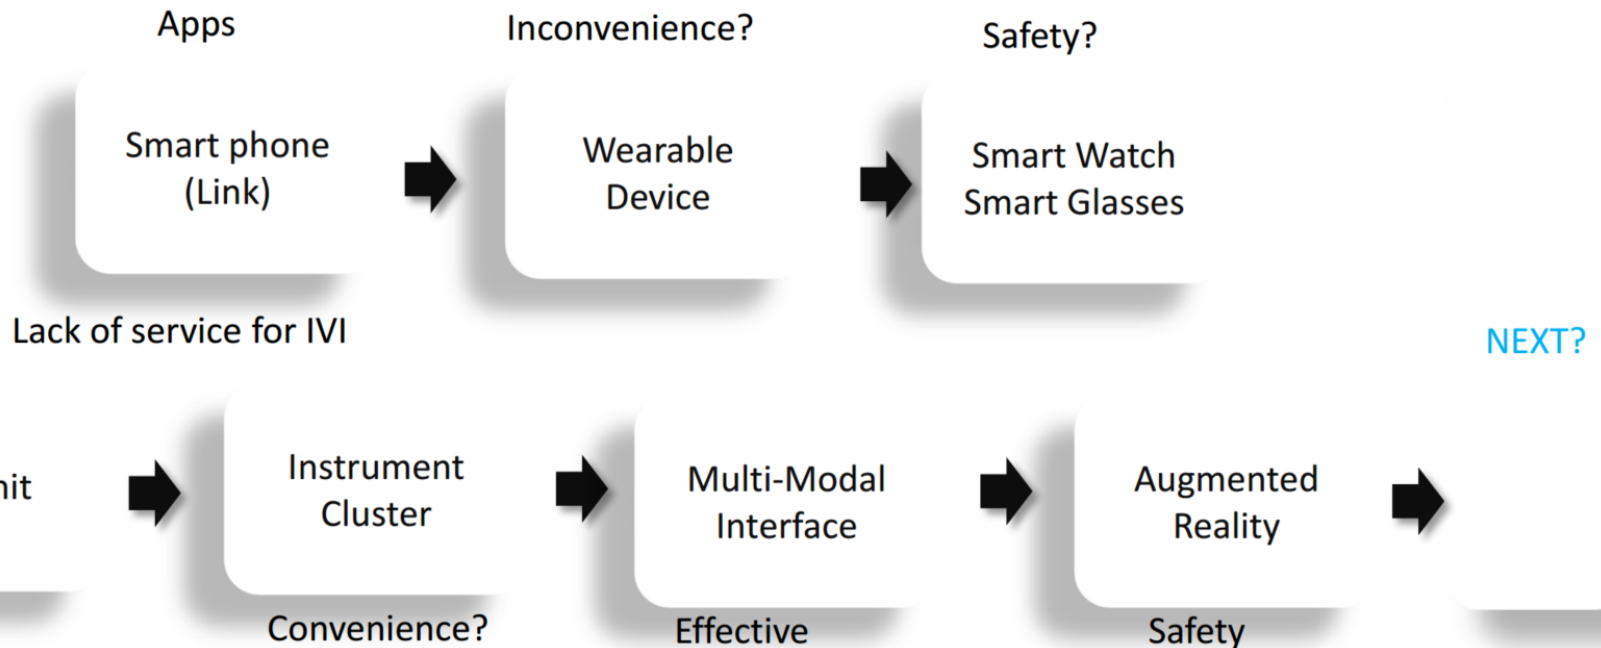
Apps

Smart phone (Link)

Inconvenience?

Wearable Device

Safety?

Smart Watch Smart Glasses

Lack of service for IVI

NEXT?

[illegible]nit

Instrument Cluster

Convenience?

Multi-Modal Interface

Effective

Augmented Reality

Safety